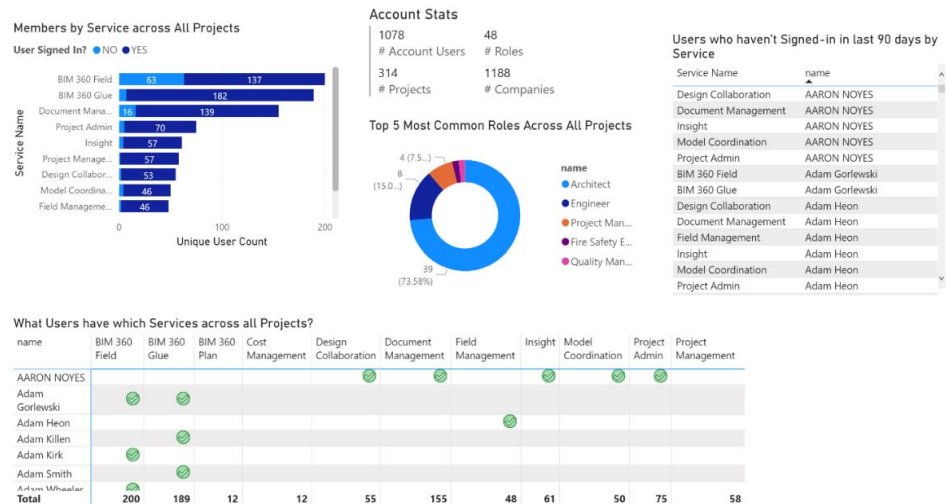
Members by Service across All Projects

User Signed In? ● NO ● YES

Service Name

BIM 360 Field 63 137
BIM 360 Glue 182
Document Mana... 16 139
Project Admin 70
Insight 57
Project Manage... 57
Design Collabor... 53
Model Coordina... 46
Field Manageme... 46

0 100 200
Unique User Count

Account Stats

1078
# Account Users

48
# Roles

314
# Projects

1188
# Companies

Top 5 Most Common Roles Across All Projects

4 (7.5...)
8 (15.0...)
39 (73.58%)

name
● Architect
● Engineer
● Project Man...
● Fire Safety E...
● Quality Man...

Users who haven't Signed-in in last 90 days by Service

| Service Name | name |
|---|---|
| Design Collaboration | AARON NOYES |
| Document Management | AARON NOYES |
| Insight | AARON NOYES |
| Model Coordination | AARON NOYES |
| Project Admin | AARON NOYES |
| BIM 360 Field | Adam Gorlewski |
| BIM 360 Glue | Adam Gorlewski |
| Design Collaboration | Adam Heon |
| Document Management | Adam Heon |
| Field Management | Adam Heon |
| Insight | Adam Heon |
| Model Coordination | Adam Heon |
| Project Admin | Adam Heon |

What Users have which Services across all Projects?

| name | BIM 360 Field | BIM 360 Glue | BIM 360 Plan | Cost Management | Design Collaboration | Document Management | Field Management | Insight | Model Coordination | Project Admin | Project Management |
|---|---|---|---|---|---|---|---|---|---|---|---|
| AARON NOYES | | | | | ✓ | ✓ | | ✓ | ✓ | ✓ | |
| Adam Gorlewski | ✓ | ✓ | | | | | | | | | |
| Adam Heon | | | | | | | ✓ | | | | |
| Adam Killen | | ✓ | | | | | | | | | |
| Adam Kirk | ✓ | | | | | | | | | | |
| Adam Smith | | ✓ | | | | | | | | | |
| Adam Wheeler | ✓ | | | | | | | | | | |
| Total | 200 | 189 | 12 | 12 | 55 | 155 | 48 | 61 | 50 | 75 | 58 |